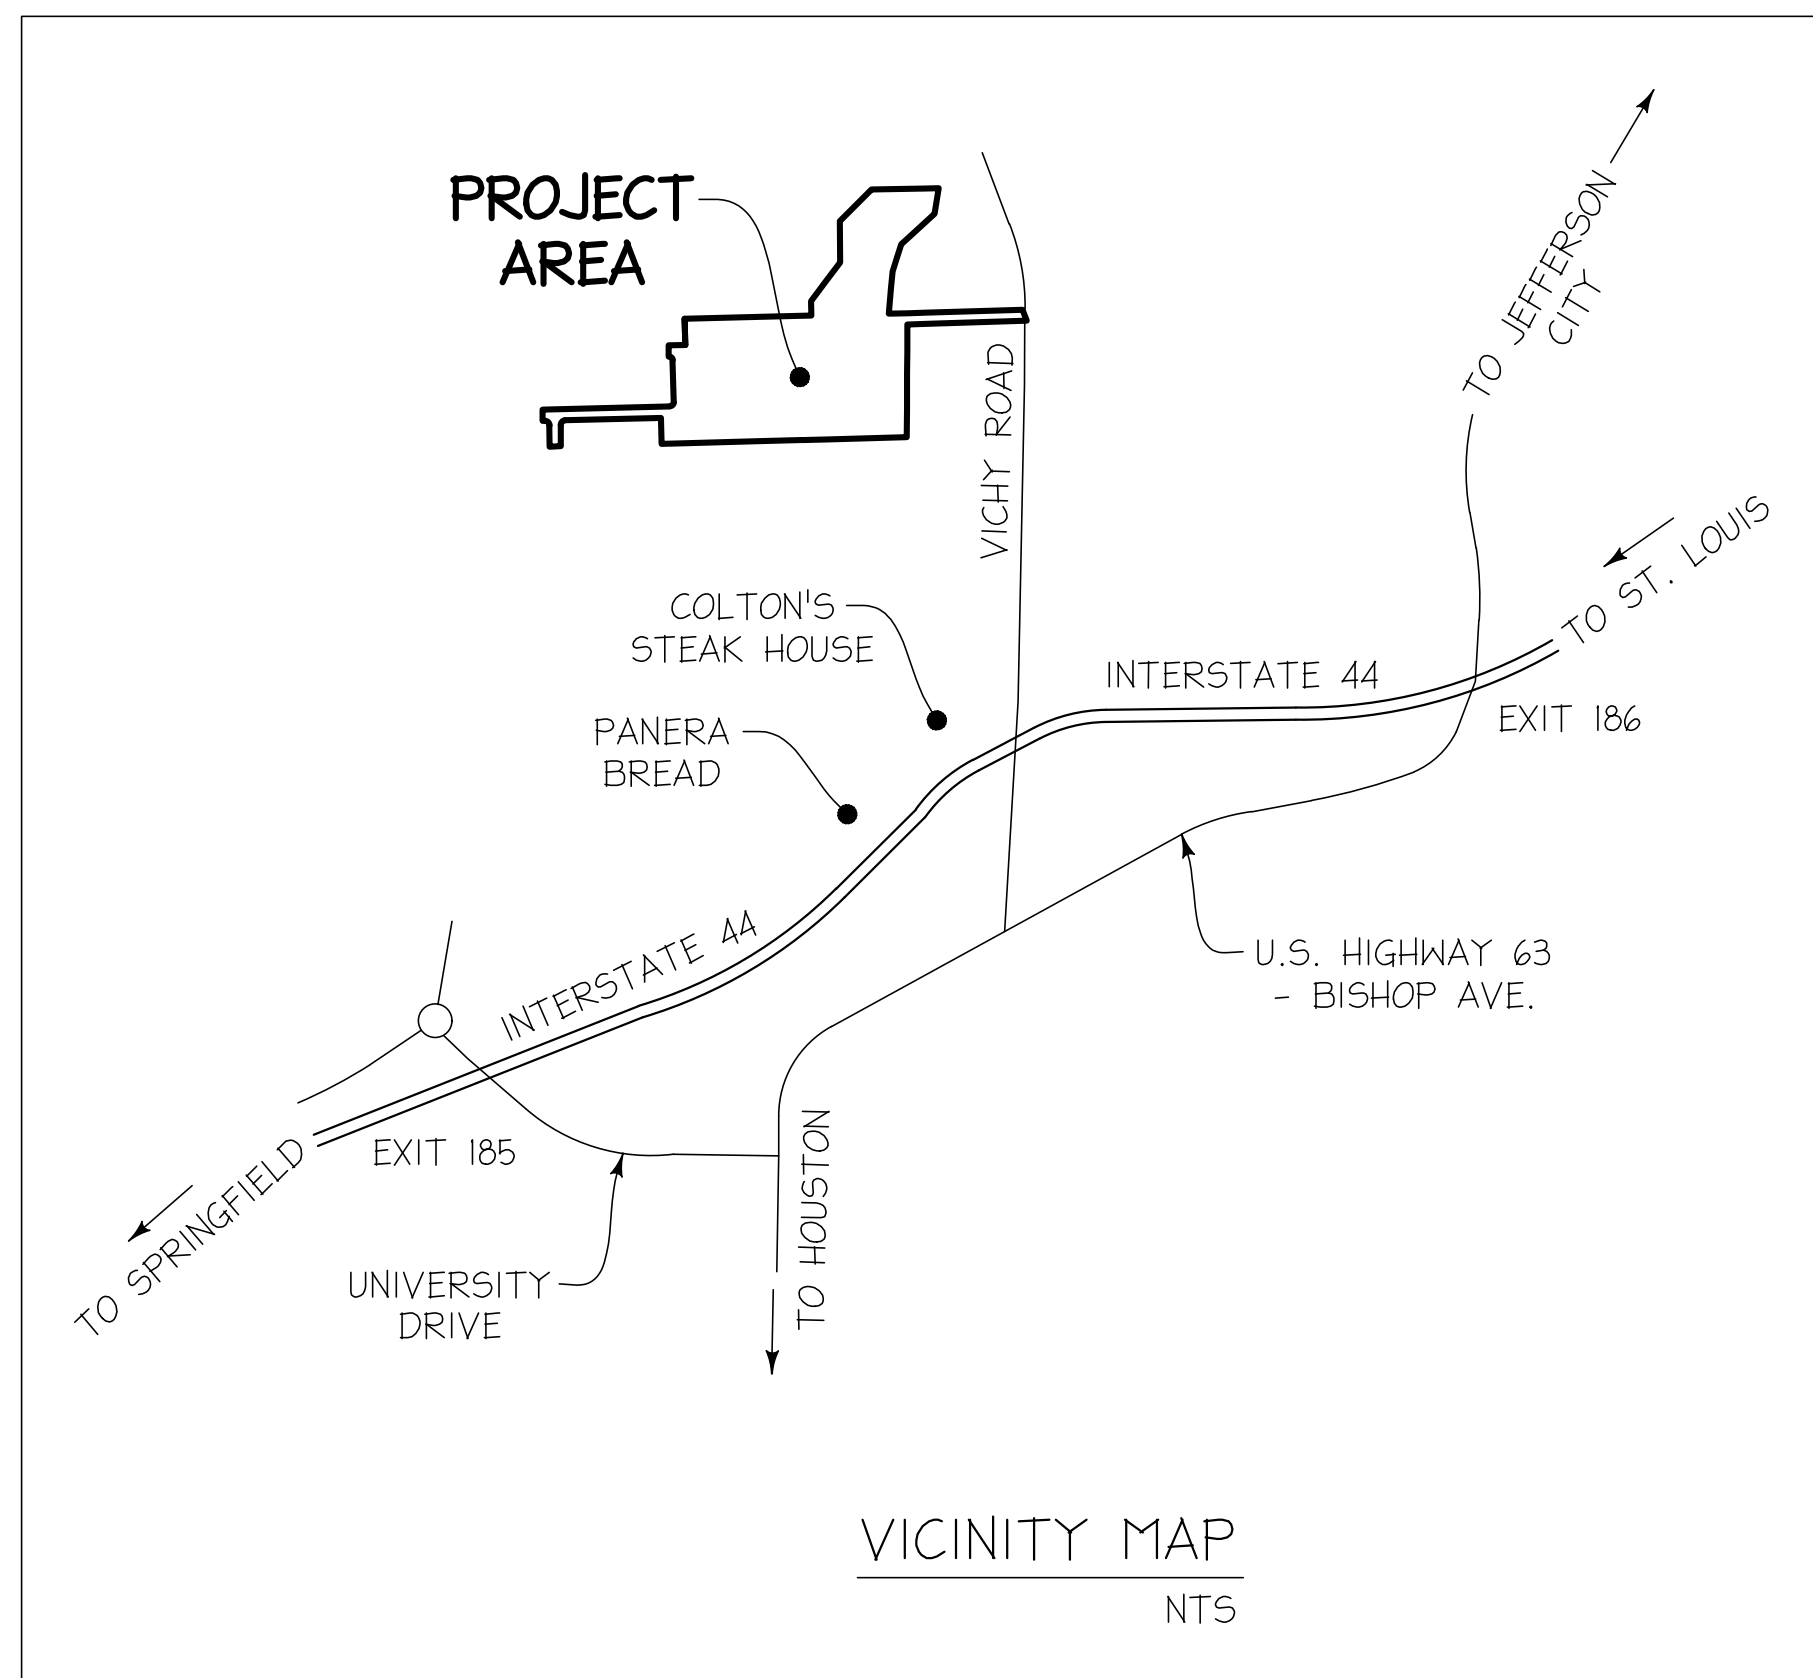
PROJECT AREA

VICHY ROAD

TO JEFFERSON CITY

TO ST. LOUIS

COLTON'S STEAK HOUSE

INTERSTATE 44

EXIT 186

PANERA BREAD

INTERSTATE 44

U.S. HIGHWAY 63 - BISHOP AVE.

EXIT 185

TO SPRINGFIELD

TO HOUSTON

UNIVERSITY DRIVE

VICINITY MAP

NTS